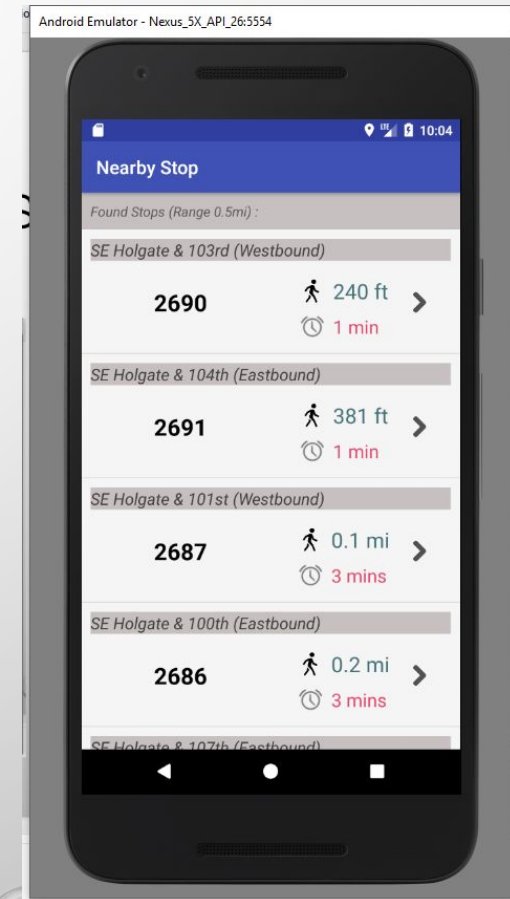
Android Emulator - Nexus_5X_API_26:5554

10:04

Nearby Stop

Found Stops (Range 0.5mi) :

SE Holgate & 103rd (Westbound)

2690

240 ft

1 min

SE Holgate & 104th (Eastbound)

2691

381 ft

1 min

SE Holgate & 101st (Westbound)

2687

0.1 mi

3 mins

SE Holgate & 100th (Eastbound)

2686

0.2 mi

3 mins

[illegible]